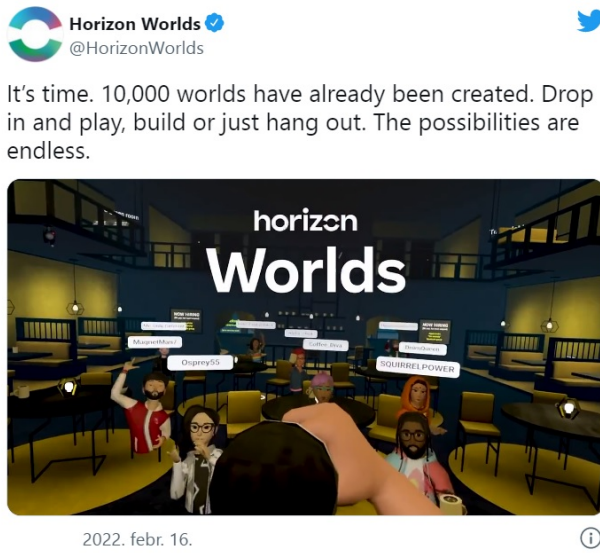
Horizon Worlds
@HorizonWorlds

It's time. 10,000 worlds have already been created. Drop in and play, build or just hang out. The possibilities are endless.

horizon
Worlds

MuppetMan
Osprey55
Coffee_Bros
SQUIRRELPOWER

2022. febr. 16.